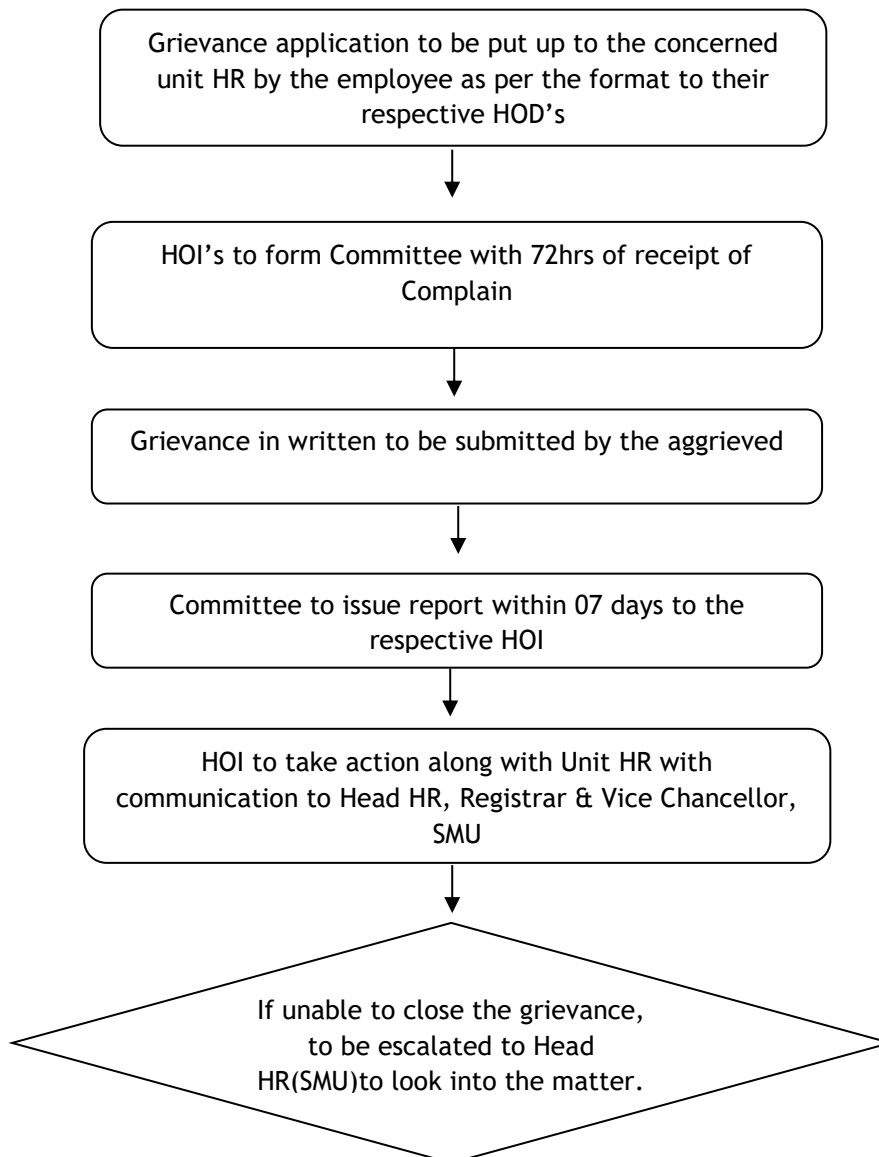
Grievance application to be put up to the concerned unit HR by the employee as per the format to their respective HOD's

HOI's to form Committee with 72hrs of receipt of Complain

Grievance in written to be submitted by the aggrieved

Committee to issue report within 07 days to the respective HOI

HOI to take action along with Unit HR with communication to Head HR, Registrar & Vice Chancellor, SMU

If unable to close the grievance, to be escalated to Head HR(SMU)to look into the matter.